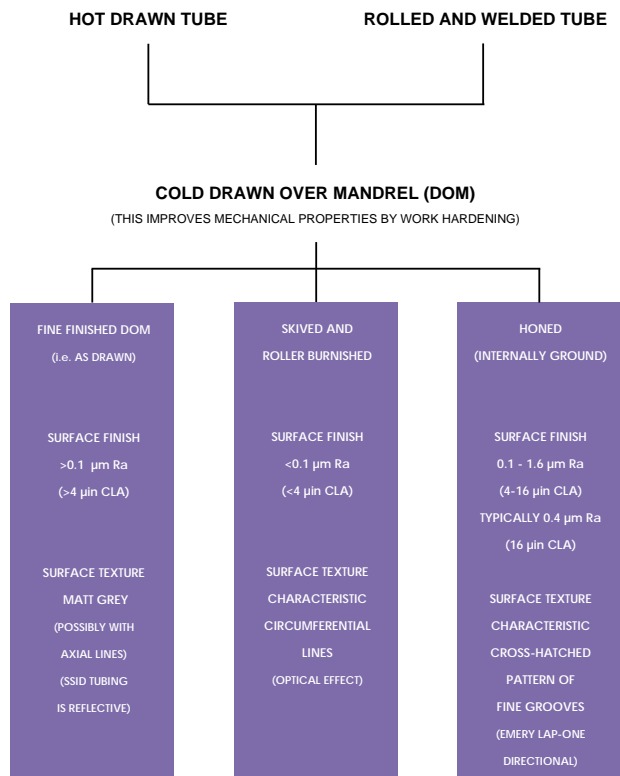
HOT DRAWN TUBE

ROLLED AND WELDED TUBE

COLD DRAWN OVER MANDREL (DOM)

(THIS IMPROVES MECHANICAL PROPERTIES BY WORK HARDENING)

FINE FINISHED DOM

(i.e. AS DRAWN)

SURFACE FINISH

>0.1 µm Ra

(>4 µin CLA)

SURFACE TEXTURE

MATT GREY

(POSSIBLY WITH AXIAL LINES)

(SSID TUBING IS REFLECTIVE)

SKIVED AND ROLLER BURNISHED

SURFACE FINISH

<0.1 µm Ra

(<4 µin CLA)

SURFACE TEXTURE

CHARACTERISTIC CIRCUMFERENTIAL LINES

(OPTICAL EFFECT)

HONED

(INTERNALLY GROUND)

SURFACE FINISH

0.1 - 1.6 µm Ra

(4-16 µin CLA)

TYPICALLY 0.4 µm Ra

(16 µin CLA)

SURFACE TEXTURE

CHARACTERISTIC CROSS-HATCHED PATTERN OF FINE GROOVES

(EMERY LAP-ONE DIRECTIONAL)